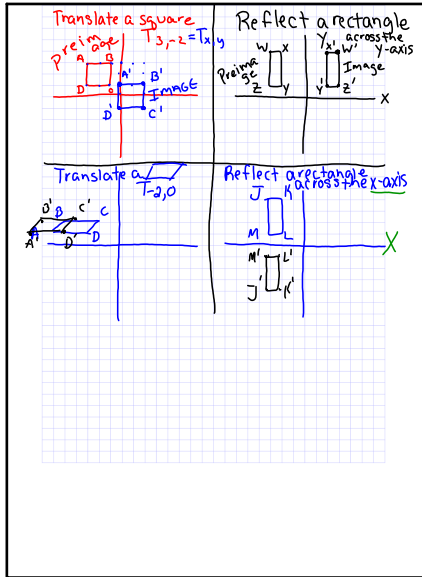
Translate a square $T_{3,-2} = T_{x,y}$

preimage

A B

D

A' B'

D' C'

IMAGE

Reflect a rectangle across the y-axis

W X

Preimage

Z Y

Y' X' W'

Image

Y' Z'

X

Translate a ▱ $T_{-2,0}$

B' C'

B C

A' A D' D

Reflect a rectangle across the x-axis

J K

M L

X

M' L'

J' K'